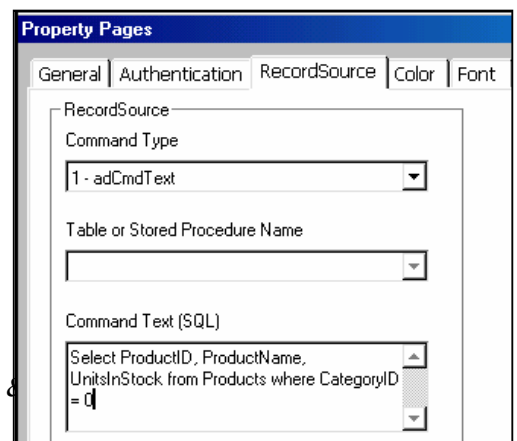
Property Pages

General | Authentication | RecordSource | Color | Font

RecordSource

Command Type

1 - adCmdText

Table or Stored Procedure Name

Command Text (SQL)

Select ProductID, ProductName, UnitsInStock from Products where CategoryID = 0

8